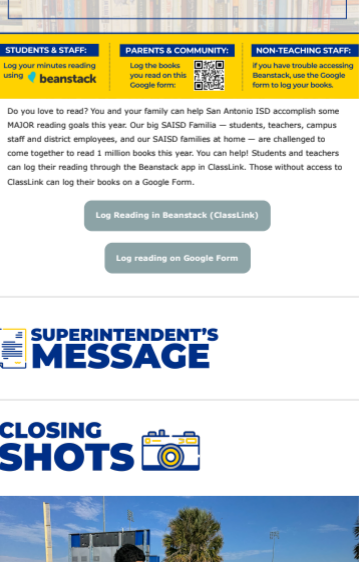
STUDENTS & STAFF:
Log your minutes reading using beanstack

PARENTS & COMMUNITY:
Log the books you read on this Google form:

NON-TEACHING STAFF:
If you have trouble accessing Beanstack, use the Google form to log your books.

Do you love to read? You and your family can help San Antonio ISD accomplish some MAJOR reading goals this year. Our big SAISD Familia — students, teachers, campus staff and district employees, and our SAISD families at home — are challenged to come together to read 1 million books this year. You can help! Students and teachers can log their reading through the Beanstack app in ClassLink. Those without access to ClassLink can log their books on a Google Form.

Log Reading in Beanstack (ClassLink)

Log reading on Google Form

SUPERINTENDENT'S MESSAGE

CLOSING SHOTS